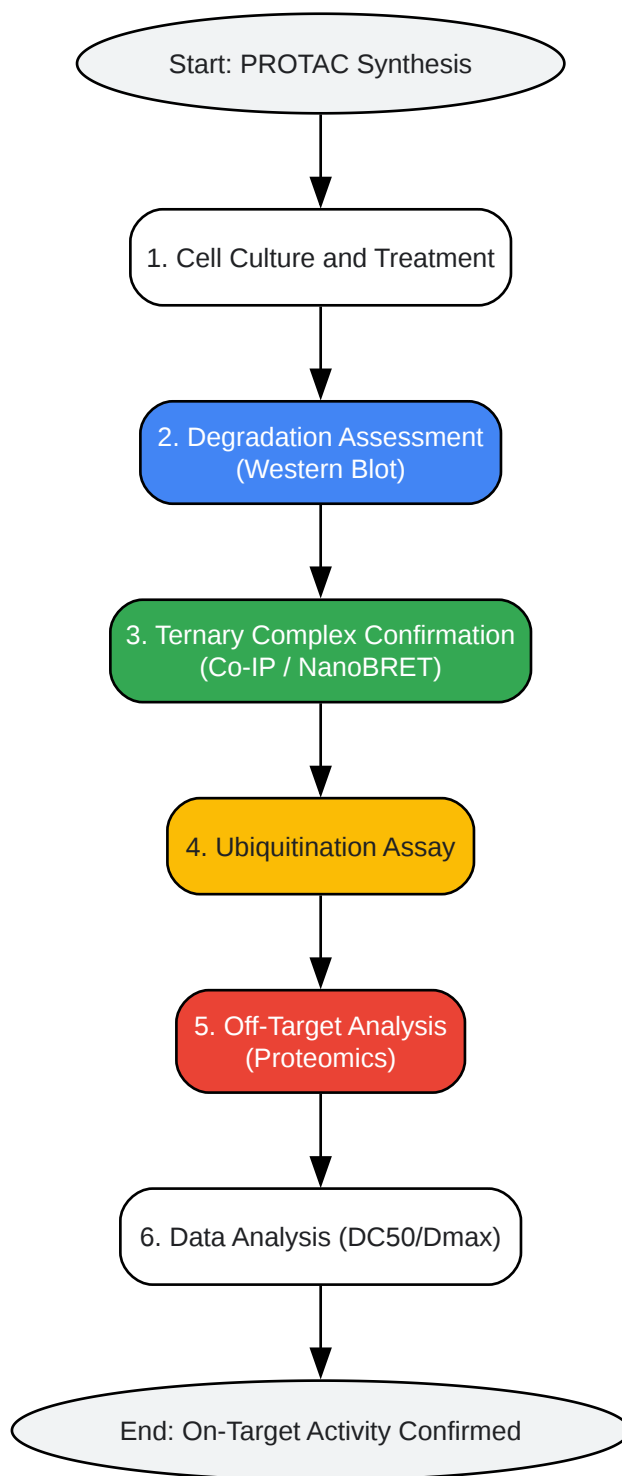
Start: PROTAC Synthesis

1. Cell Culture and Treatment

2. Degradation Assessment (Western Blot)

3. Ternary Complex Confirmation (Co-IP / NanoBRET)

4. Ubiquitination Assay

5. Off-Target Analysis (Proteomics)

6. Data Analysis (DC50/Dmax)

End: On-Target Activity Confirmed